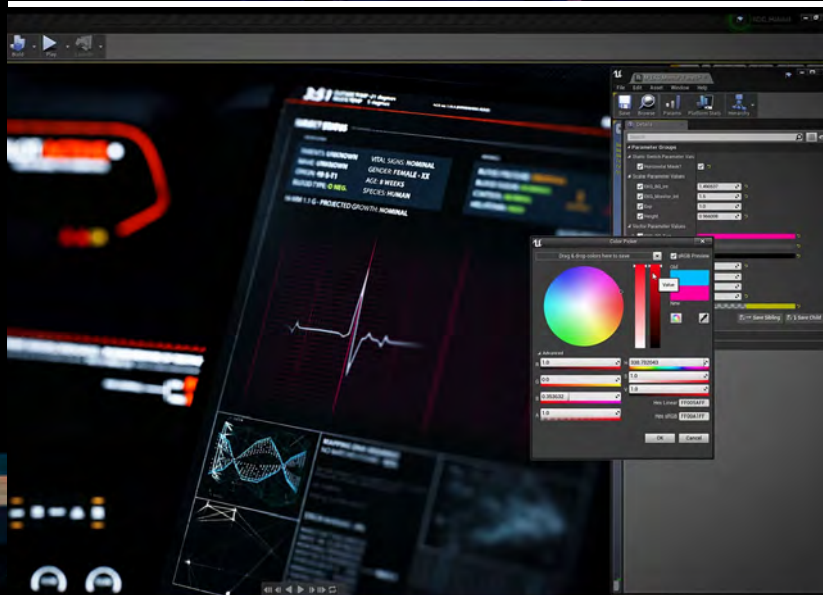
Build Play Launch

File Edit Asset Window Help

Save Browser Params Platform Stats Hierarchy

Details

Parameter Groups

Static Switch Parameter Values

Horizontal Mask?

Scalar Parameter Values

SDG_BG_Int

SDG_Monitor_Int

Size

Height

Vector Parameter Values

+ Save Sibling + Save Child

PARENTS: UNKNOWN VITAL SIGNS: NOMINAL

NAME: UNKNOWN GENDER: FEMALE - XX

AGE: 8 WEEKS

BLOOD TYPE: O NEG. SPECIES: HUMAN

1.1 G - PROJECTED GROWTH: NOMINAL

Color Picker

Drag & drop colors here to save

sRGB Preview

Old

Value

New

Advanced

1.0

0.0

0.353632

1.0

338.702043

1.0

1.0

Hex Linear FF00A1FF

Hex sRGB FF00A1FF

OK Cancel